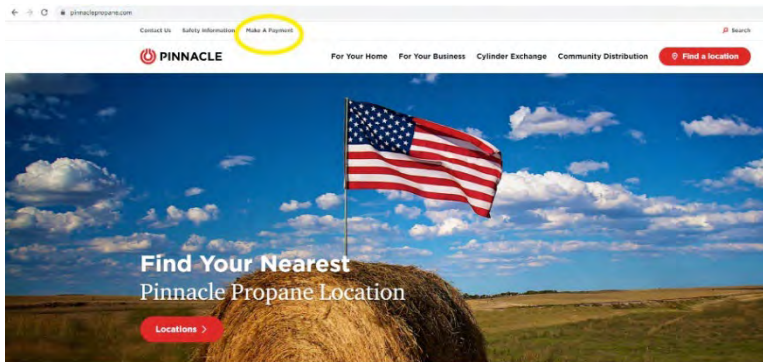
pinnaclepropane.com

Contact Us Safety Information Make A Payment

Search

PINNACLE

For Your Home For Your Business Cylinder Exchange Community Distribution Find a location

Find Your Nearest
Pinnacle Propane Location

Locations >